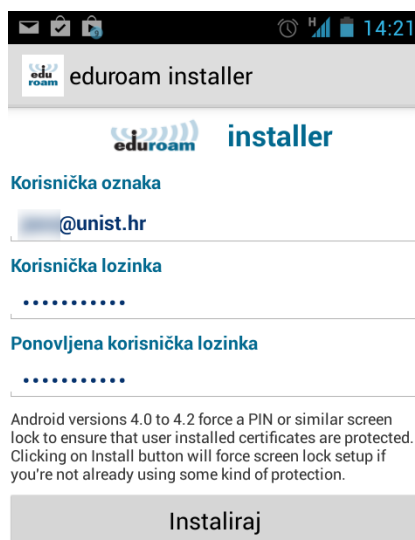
H 14:21

edu roam eduroam installer

eduroam installer

Korisnička oznaka

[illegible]@unist.hr

Korisnička lozinka

•••••••••••

Ponovljena korisnička lozinka

•••••••••••

Android versions 4.0 to 4.2 force a PIN or similar screen lock to ensure that user installed certificates are protected. Clicking on Install button will force screen lock setup if you're not already using some kind of protection.

Instaliraj